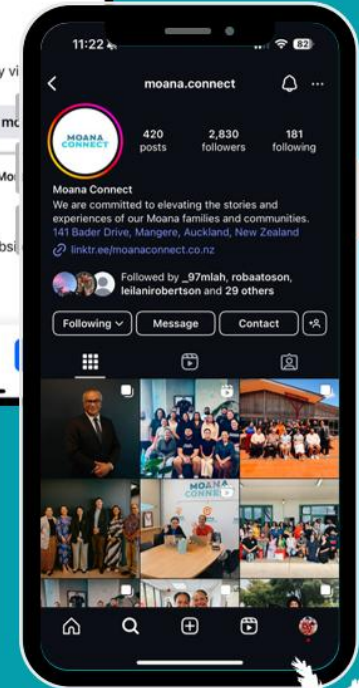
y vi
mo
Mo
bsi

11:22
82

moana.connect

MOANA CONNECT

420
posts

2,830
followers

181
following

Moana Connect
We are committed to elevating the stories and experiences of our Moana families and communities.
141 Bader Drive, Mangere, Auckland, New Zealand
linktr.ee/moanaconnect.co.nz

Followed by _97mlah, robaatoson, leilanirobertson and 29 others

Following
Message
Contact

MOANA CONNECT